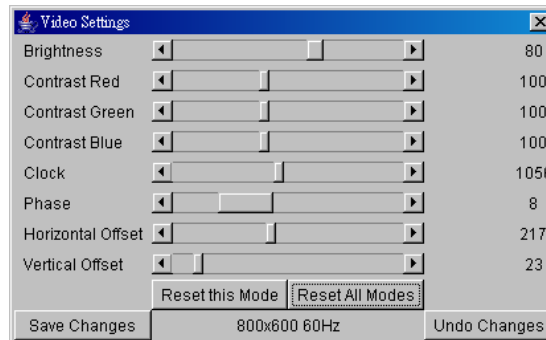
Video Settings

Brightness 80

Contrast Red 100

Contrast Green 100

Contrast Blue 100

Clock 105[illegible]

Phase 8

Horizontal Offset 217

Vertical Offset 23

Reset this Mode | Reset All Modes

Save Changes | 800x600 60Hz | Undo Changes